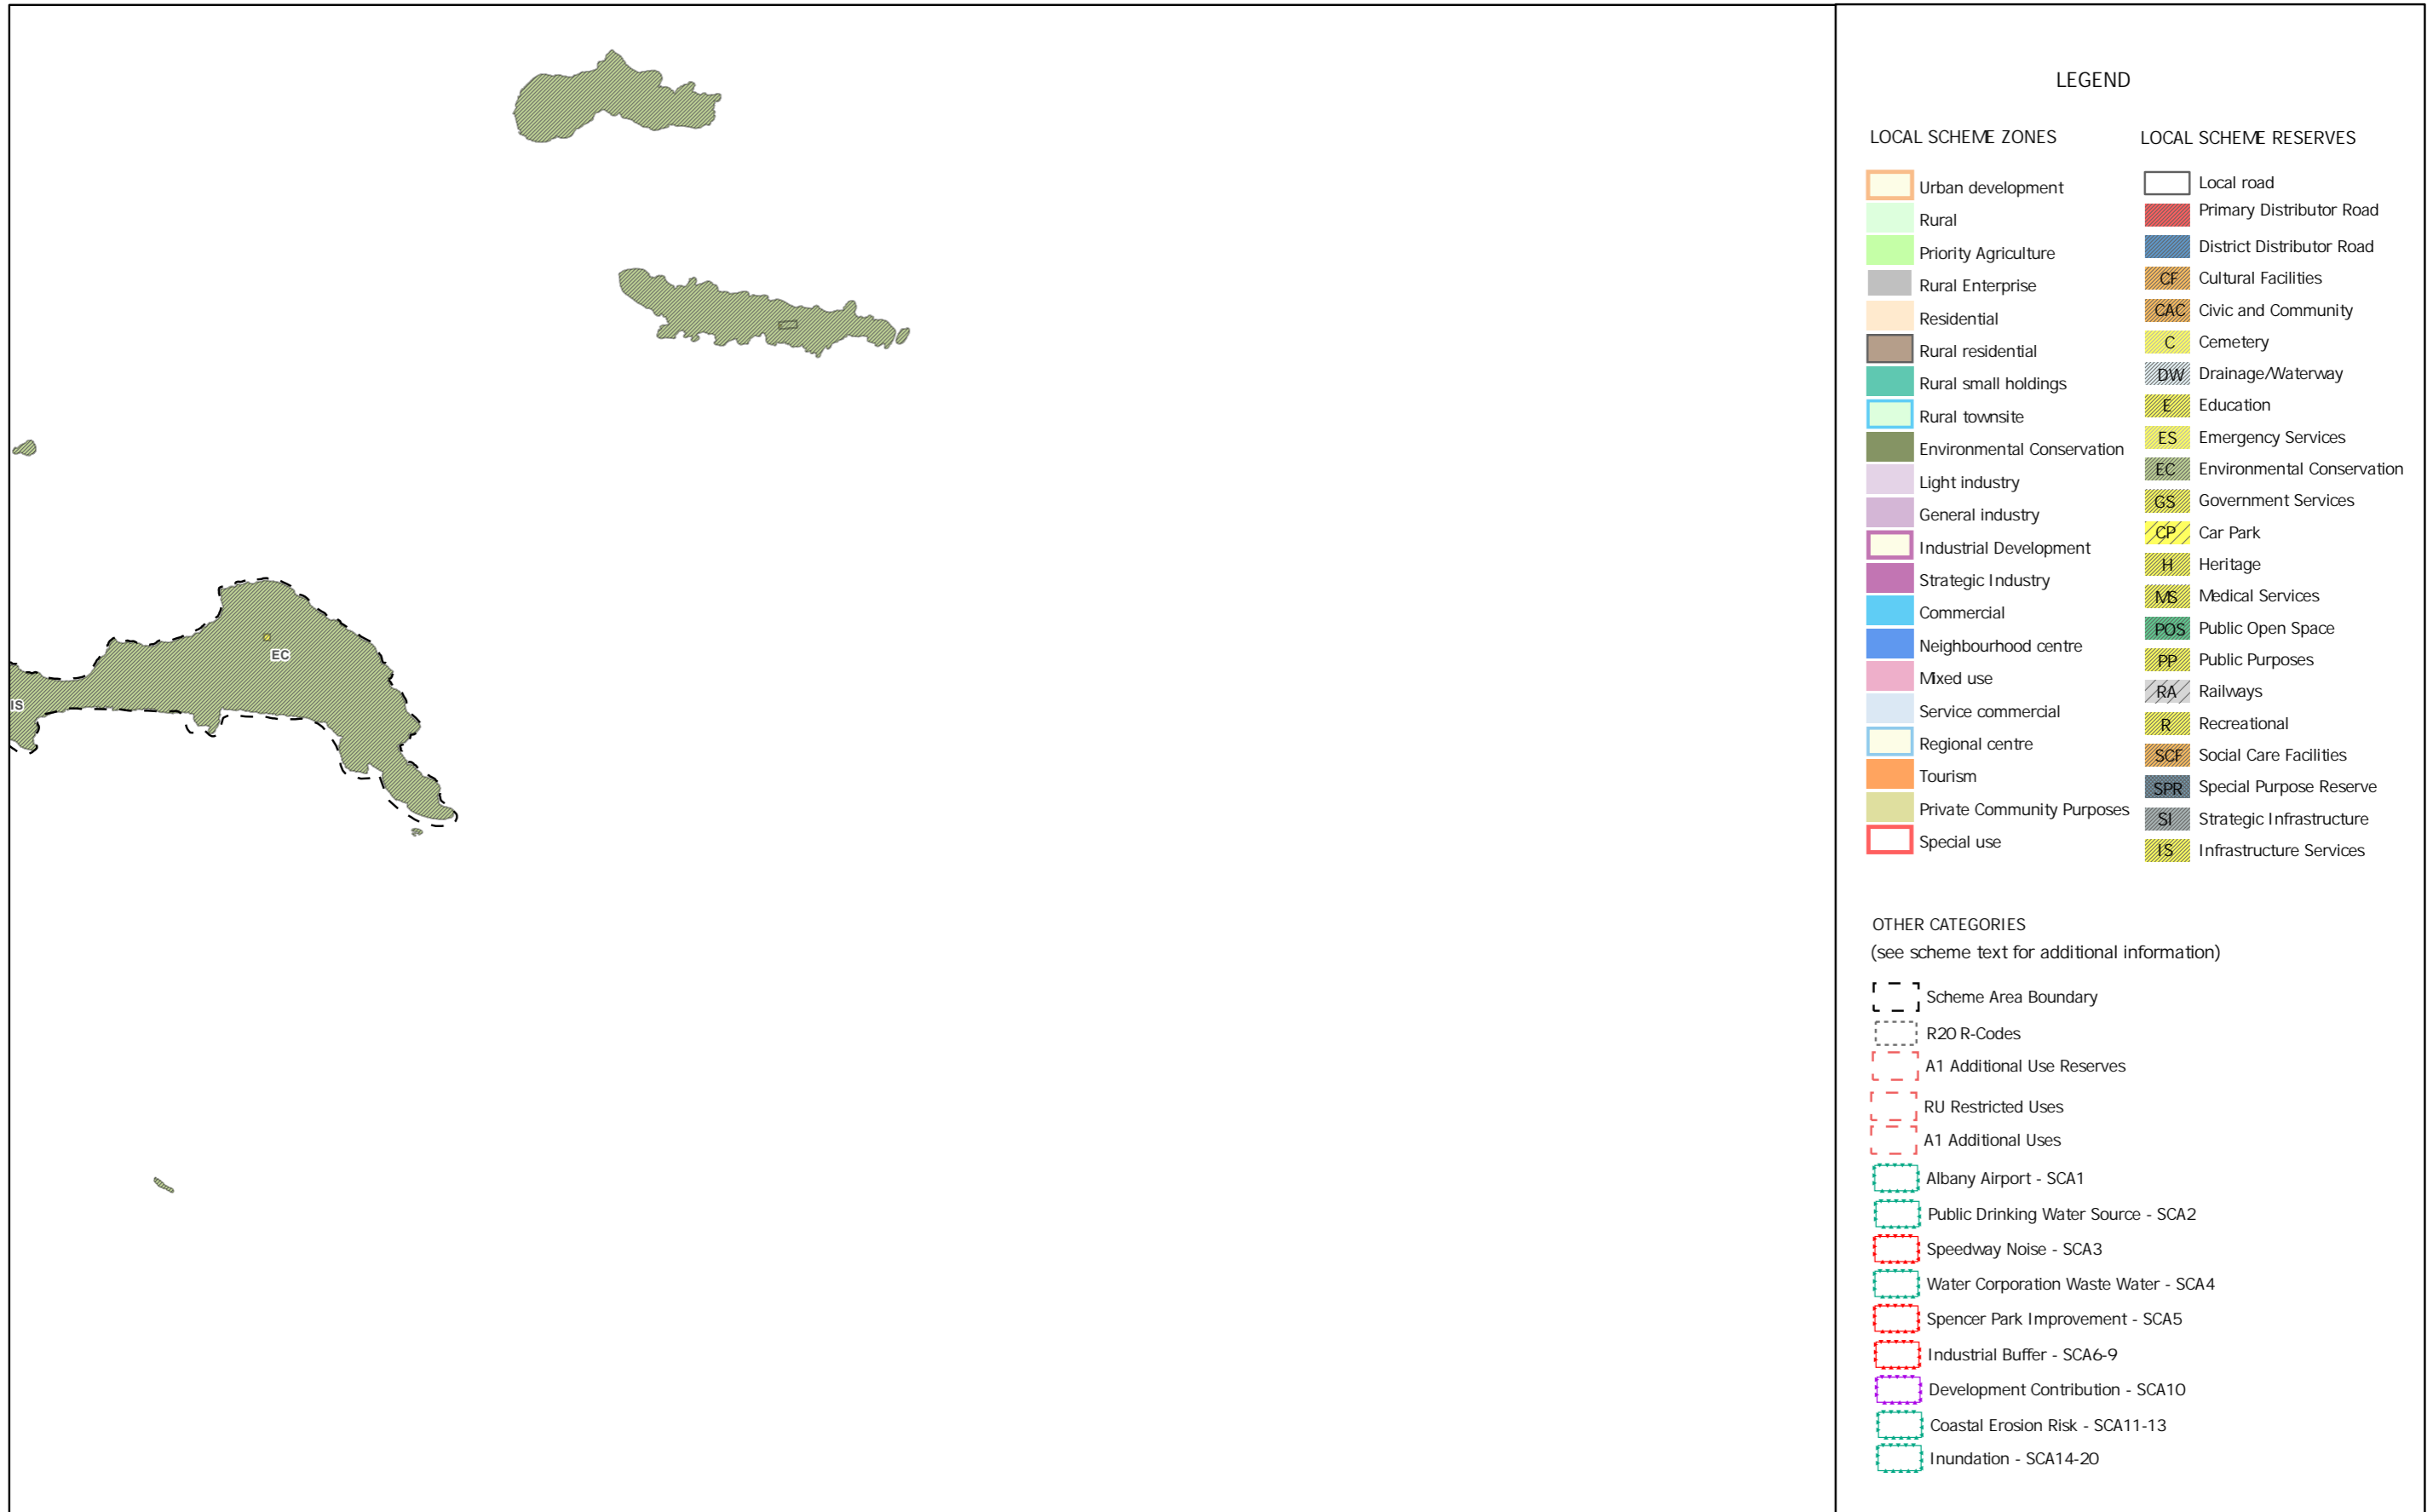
EC
IS

LEGEND

LOCAL SCHEME ZONES

Urban development
Rural
Priority Agriculture
Rural Enterprise
Residential
Rural residential
Rural small holdings
Rural townsite
Environmental Conservation
Light industry
General industry
Industrial Development
Strategic Industry
Commercial
Neighbourhood centre
Mixed use
Service commercial
Regional centre
Tourism
Private Community Purposes
Special use

LOCAL SCHEME RESERVES

Local road
Primary Distributor Road
District Distributor Road
CF Cultural Facilities
CAC Civic and Community
C Cemetery
DW Drainage/Waterway
E Education
ES Emergency Services
EC Environmental Conservation
GS Government Services
CP Car Park
H Heritage
MS Medical Services
POS Public Open Space
PP Public Purposes
RA Railways
R Recreational
SCF Social Care Facilities
SPR Special Purpose Reserve
SI Strategic Infrastructure
IS Infrastructure Services

OTHER CATEGORIES
(see scheme text for additional information)

Scheme Area Boundary
R20 R-Codes
A1 Additional Use Reserves
RU Restricted Uses
A1 Additional Uses
Albany Airport - SCA1
Public Drinking Water Source - SCA2
Speedway Noise - SCA3
Water Corporation Waste Water - SCA4
Spencer Park Improvement - SCA5
Industrial Buffer - SCA6-9
Development Contribution - SCA10
Coastal Erosion Risk - SCA11-13
Inundation - SCA14-20